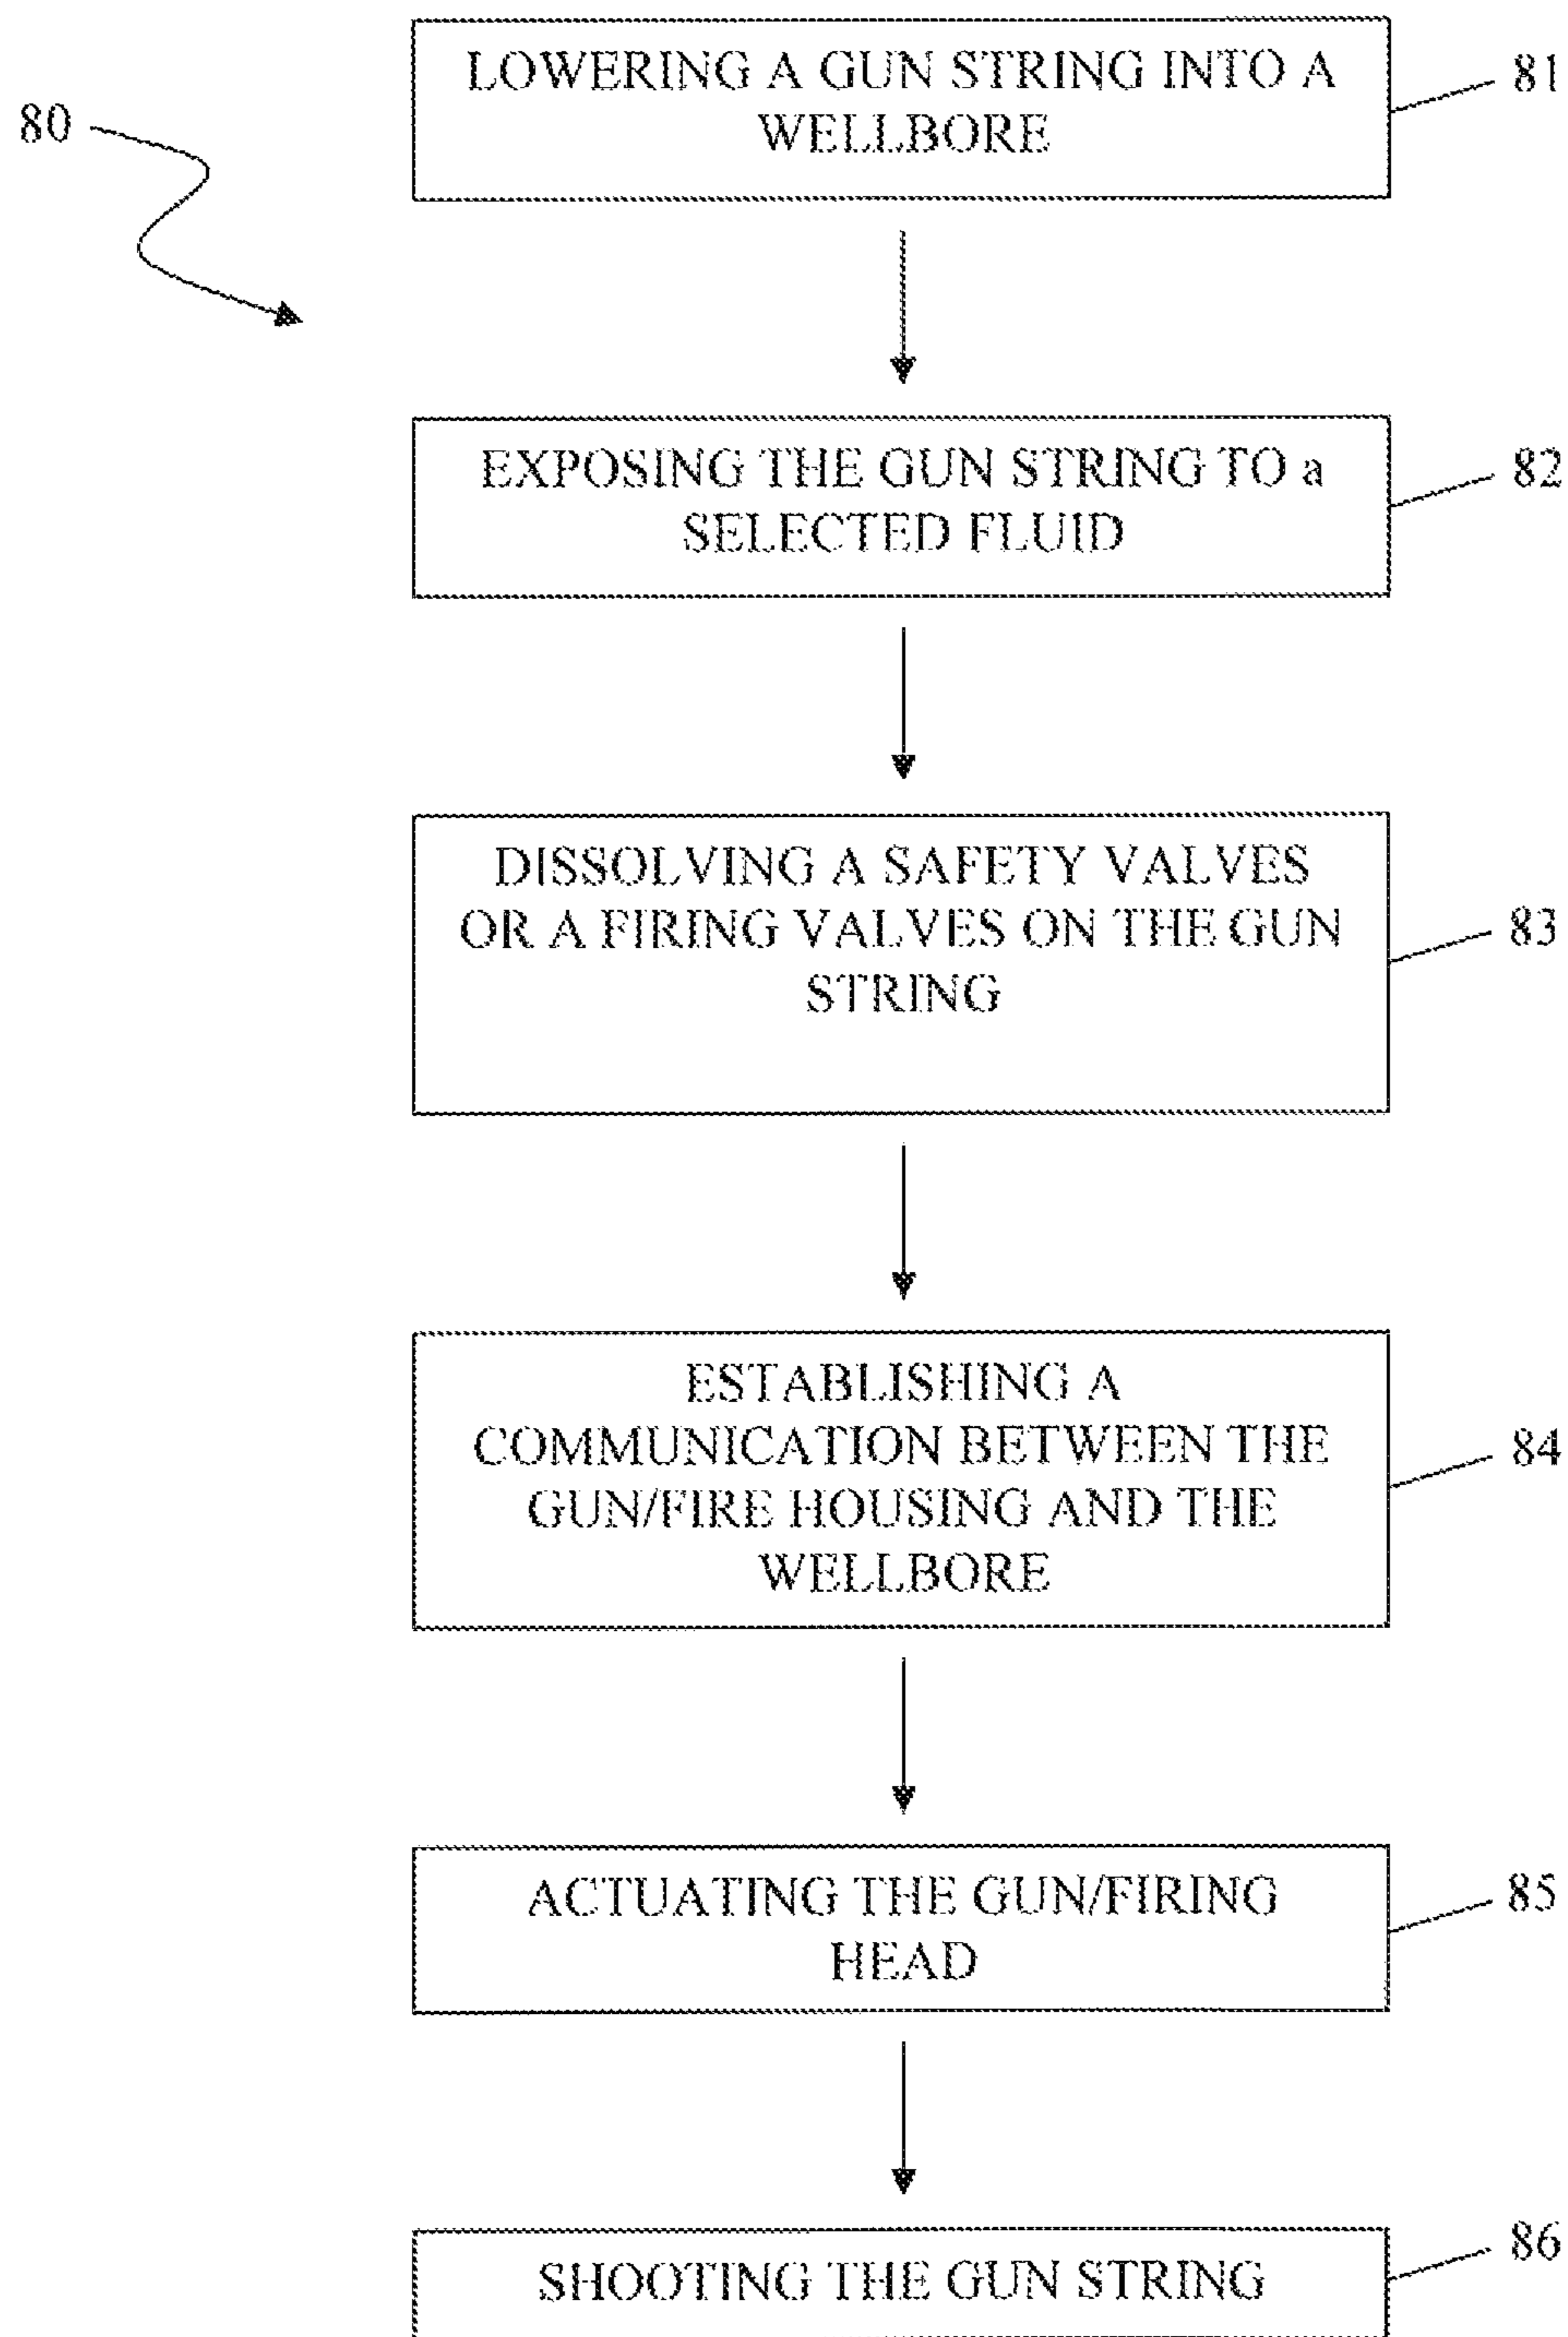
80

LOWERING A GUN STRING INTO A WELLBORE

81

EXPOSING THE GUN STRING TO a SELECTED FLUID

82

DISSOLVING A SAFETY VALVES OR A FIRING VALVES ON THE GUN STRING

83

ESTABLISHING A COMMUNICATION BETWEEN THE GUN/FIRE HOUSING AND THE WELLBORE

84

ACTUATING THE GUN/FIRING HEAD

85

SHOOTING THE GUN STRING

86